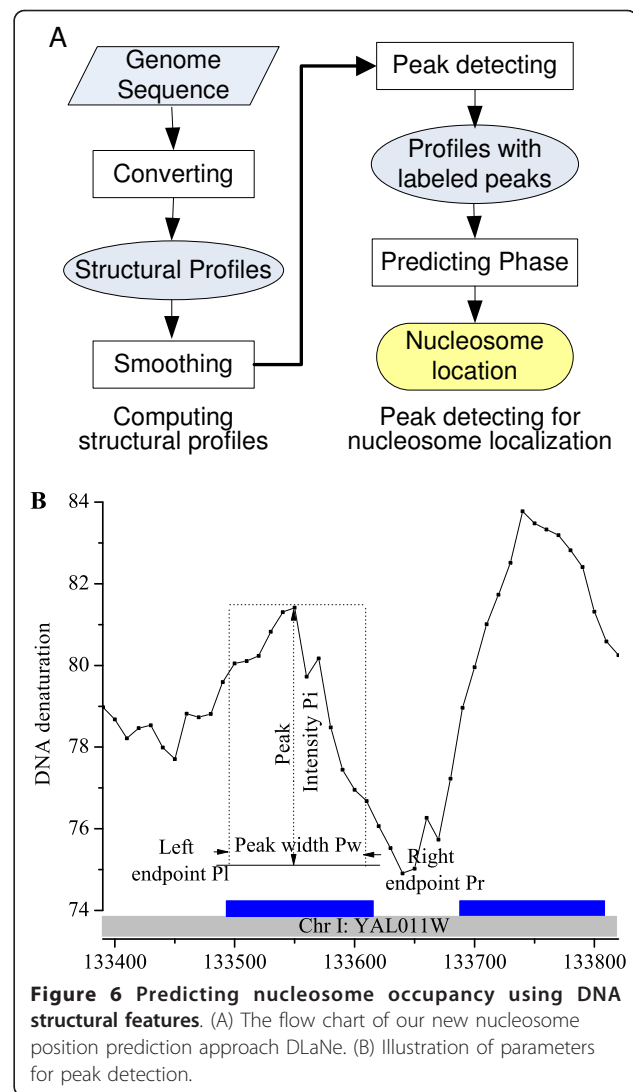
A

Genome Sequence

Converting

Structural Profiles

Smoothing

Computing structural profiles

Peak detecting

Profiles with labeled peaks

Predicting Phase

Nucleosome location

Peak detecting for nucleosome localization

B

DNA denaturation

84
82
80
78
76
74

Peak Intensity Pi

Left endpoint Pl

Peak width Pw

Right endpoint Pr

Chr I: YAL011W

133400 133500 133600 133700 133800

**Figure 6 Predicting nucleosome occupancy using DNA structural features**. (A) The flow chart of our new nucleosome position prediction approach DLaNe. (B) Illustration of parameters for peak detection.